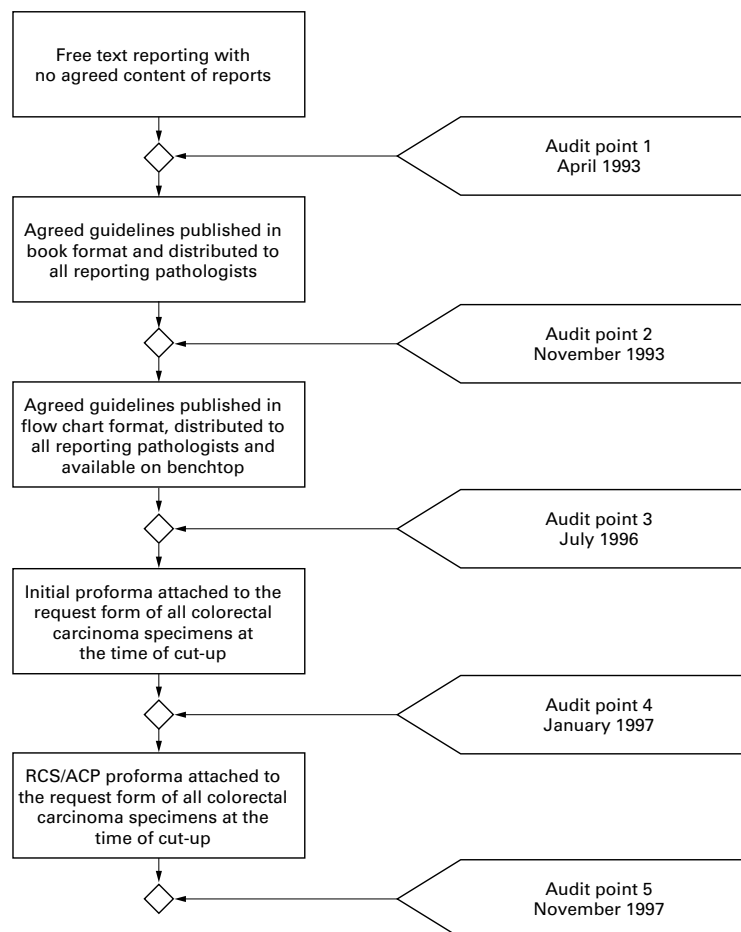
Free text reporting with no agreed content of reports

Audit point 1
April 1993

Agreed guidelines published in book format and distributed to all reporting pathologists

Audit point 2
November 1993

Agreed guidelines published in flow chart format, distributed to all reporting pathologists and available on benchtop

Audit point 3
July 1996

Initial proforma attached to the request form of all colorectal carcinoma specimens at the time of cut-up

Audit point 4
January 1997

RCS/ACP proforma attached to the request form of all colorectal carcinoma specimens at the time of cut-up

Audit point 5
November 1997